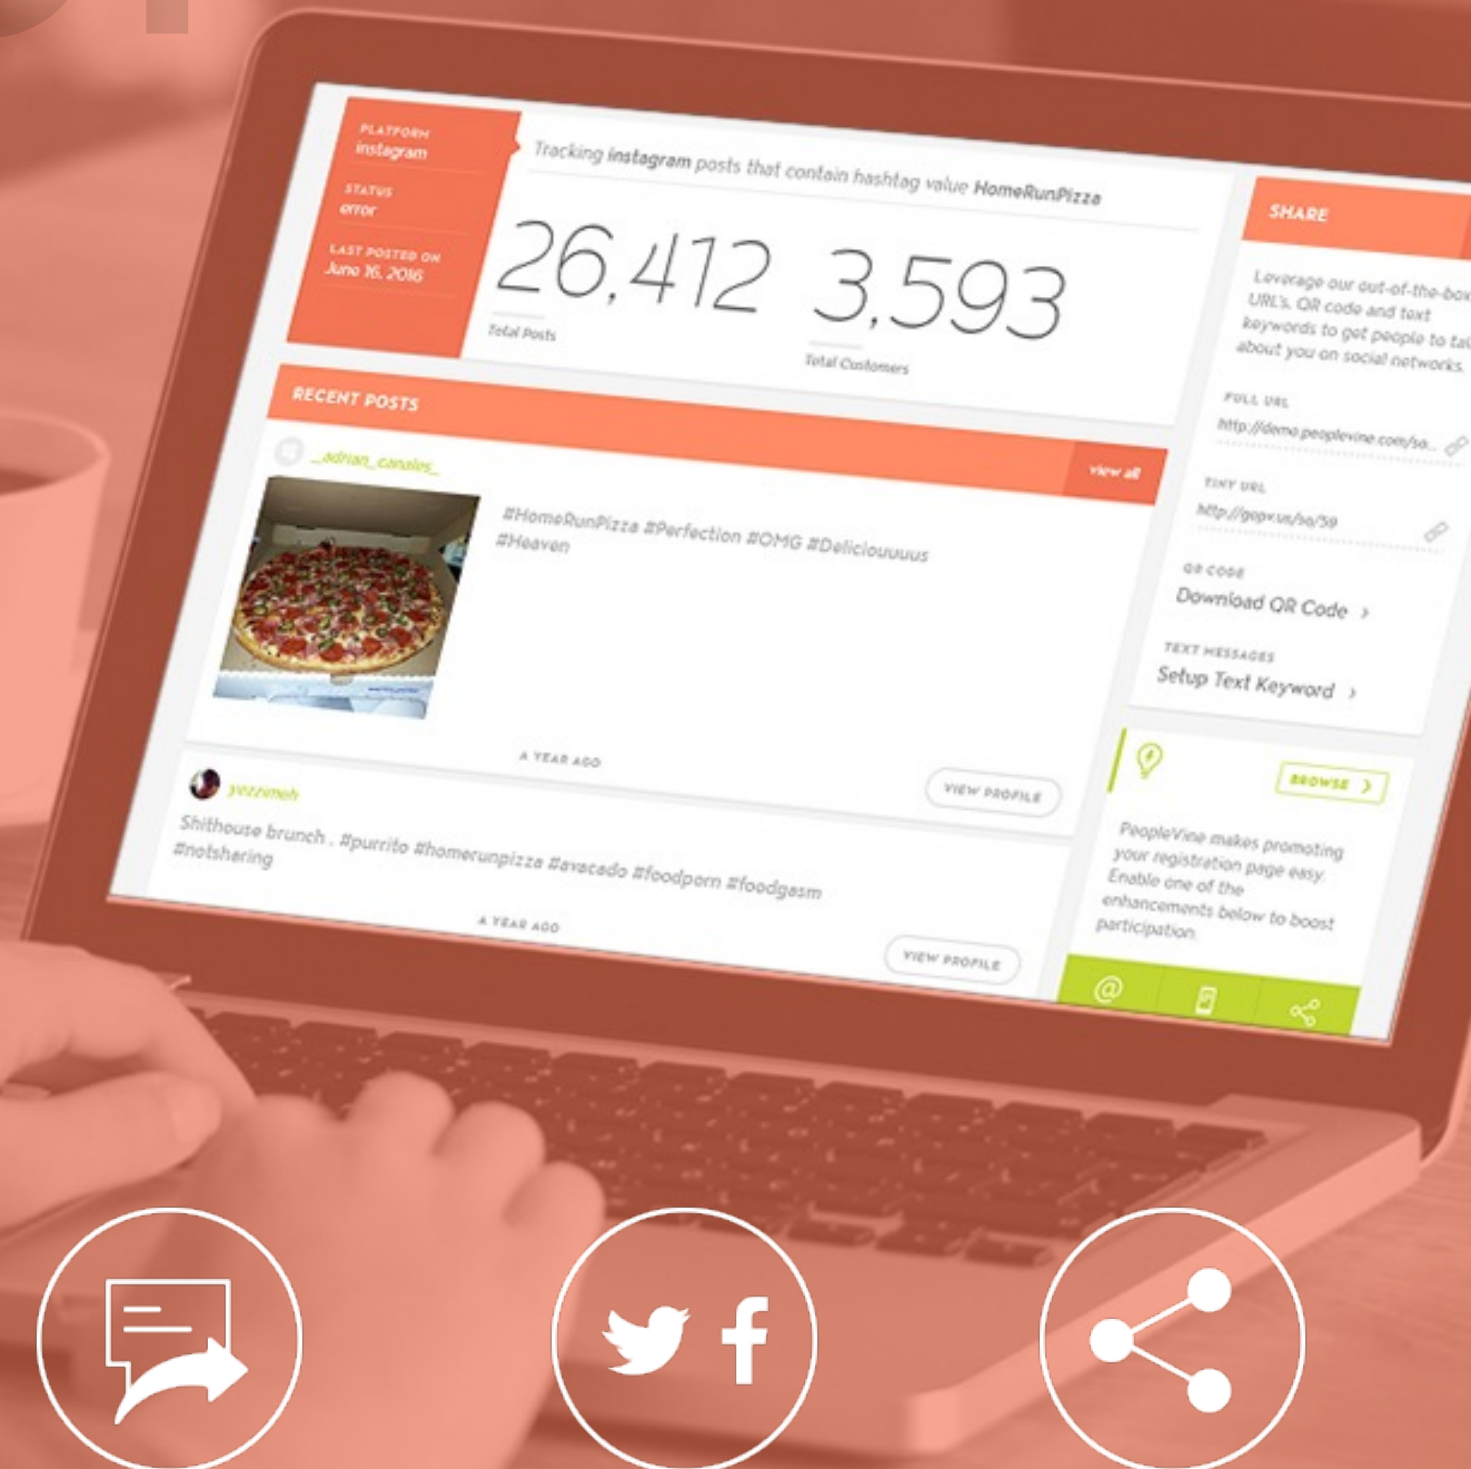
PLATFORM
instagram

STATUS
error

LAST POSTED ON
June 16, 2016

Tracking instagram posts that contain hashtag value HomeRunPizza

26,412
Total Posts

3,593
Total Customers

SHARE

Leverage our out-of-the-box URL's, QR code and text keywords to get people to tal about you on social networks.

FULL URL
http://demo.peoplevine.com/so...

TINY URL
http://gopv.us/so/59

QR CODE
Download QR Code ›

TEXT MESSAGES
Setup Text Keyword ›

RECENT POSTS

view all

_adrian_canales_

#HomeRunPizza #Perfection #OMG #Deliciouuuus #Heaven

A YEAR AGO

VIEW PROFILE

yezzimeh

Shithouse brunch . #purrito #homerunpizza #avacado #foodporn #foodgasm #notsharing

A YEAR AGO

VIEW PROFILE

BROWSE ›

PeopleVine makes promoting your registration page easy. Enable one of the enhancements below to boost participation.

@